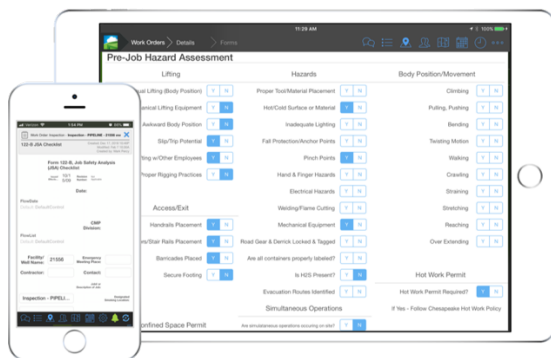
11:29 AM

Work Orders  Details  Forms

100%

Pre-Job Hazard Assessment

Lifting

ual Lifting (Body Position) Y N
anical Lifting Equipment Y N
Awkward Body Position Y N
Slip/Trip Potential Y N
ting w/Other Employees Y N
Proper Rigging Practices Y N

Access/Exit

Handrails Placement Y N
tairs/Stair Rails Placement Y N
Barricades Placed Y N
Secure Footing Y N

onfined Space Permit

Hazards

Proper Tool/Material Placement Y N
Hot/Cold Surface or Material Y N
Inadequate Lighting Y N
Fall Protection/Anchor Points Y N
Pinch Points Y N
Hand & Finger Hazards Y N
Electrical Hazards Y N
Welding/Flame Cutting Y N
Mechanical Equipment Y N
Road Gear & Derrick Locked & Tagged Y N
Are all containers properly labeled? Y N
Is H2S Present? Y N
Evacuation Routes Identified Y N

Simultaneous Operations

Are simultaneous operations occuring on site? Y N

Body Position/Movement

Climbing Y N
Pulling, Pushing Y N
Bending Y N
Twisting Motion Y N
Walking Y N
Crawling Y N
Straining Y N
Stretching Y N
Reaching Y N
Over Extending Y N

Hot Work Permit

Hot Work Permit Required? Y N

If Yes - Follow Chesapeake Hot Work Policy

122-B JSA Checklist

Form 122-B, Job Safety Analysis (JSA) Checklist

Date:

Position:

CMP Division:

Facility: Well Name: 21308

Emergency Meeting Point:

Contractor:

Contact:

Inspection - PIPELI...